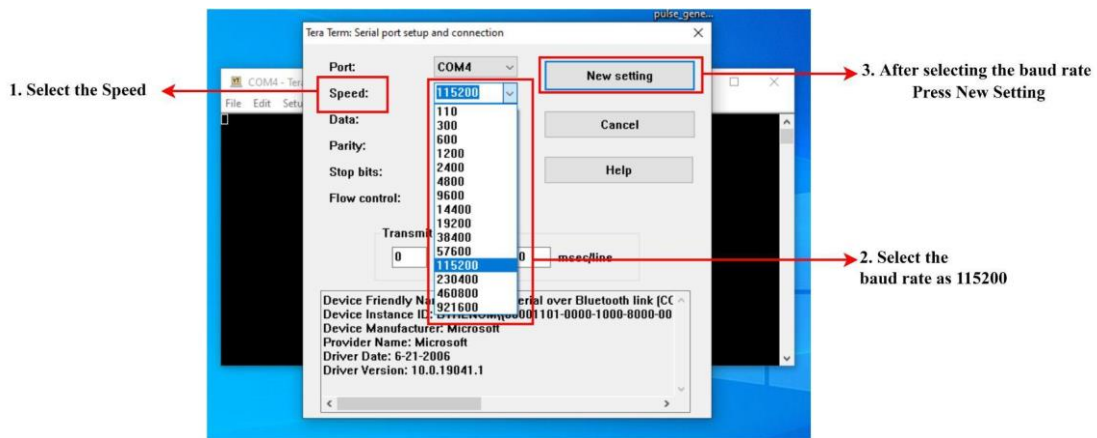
pulse_gene...

Tera Term: Serial port setup and connection

1. Select the Speed

COM4 - Ter

File Edit Setu

Port: COM4

Speed: 115200

Data:

Parity:

Stop bits:

Flow control:

110
300
600
1200
2400
4800
9600
14400
19200
38400
57600
115200
230400
460800
921600

New setting

Cancel

Help

3. After selecting the baud rate Press New Setting

Transmit

0

0 msec/line

2. Select the baud rate as 115200

Device Friendly Na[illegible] erial over Bluetooth link (CC
Device Instance ID: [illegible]00001101-0000-1000-8000-00
Device Manufacturer: Microsoft
Provider Name: Microsoft
Driver Date: 6-21-2006
Driver Version: 10.0.19041.1